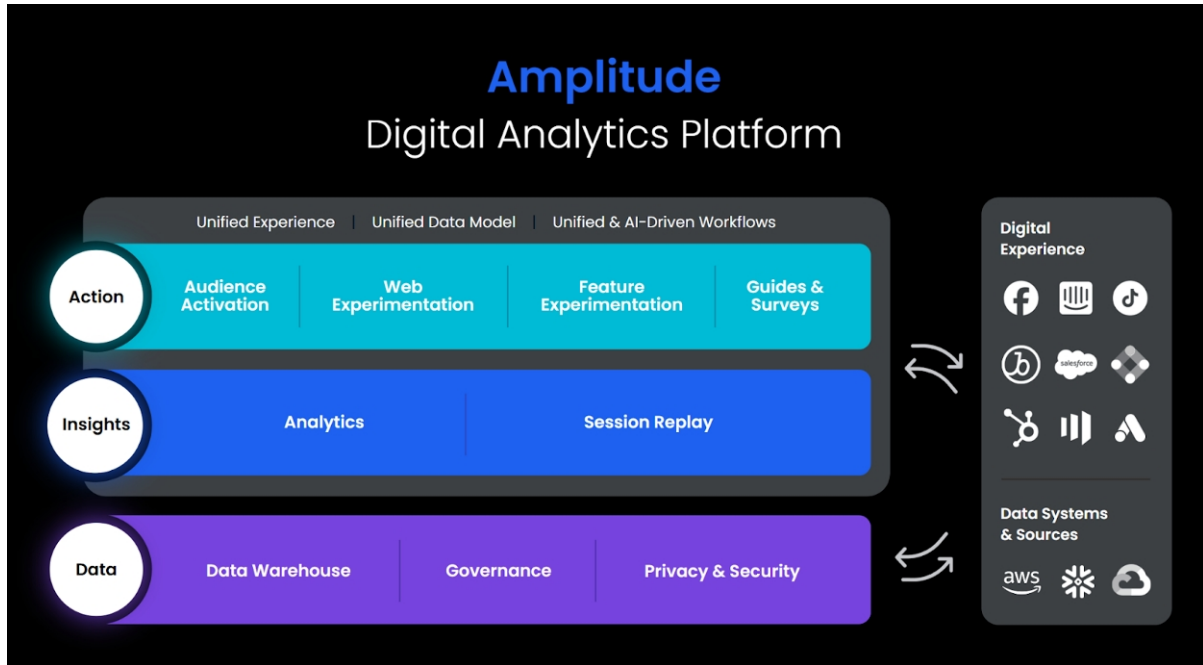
Amplitude
Digital Analytics Platform

Unified Experience | Unified Data Model | Unified & AI-Driven Workflows

Action

Audience Activation

Web Experimentation

Feature Experimentation

Guides & Surveys

Insights

Analytics

Session Replay

Data

Data Warehouse

Governance

Privacy & Security

Digital Experience

salesforce

Data Systems & Sources

aws